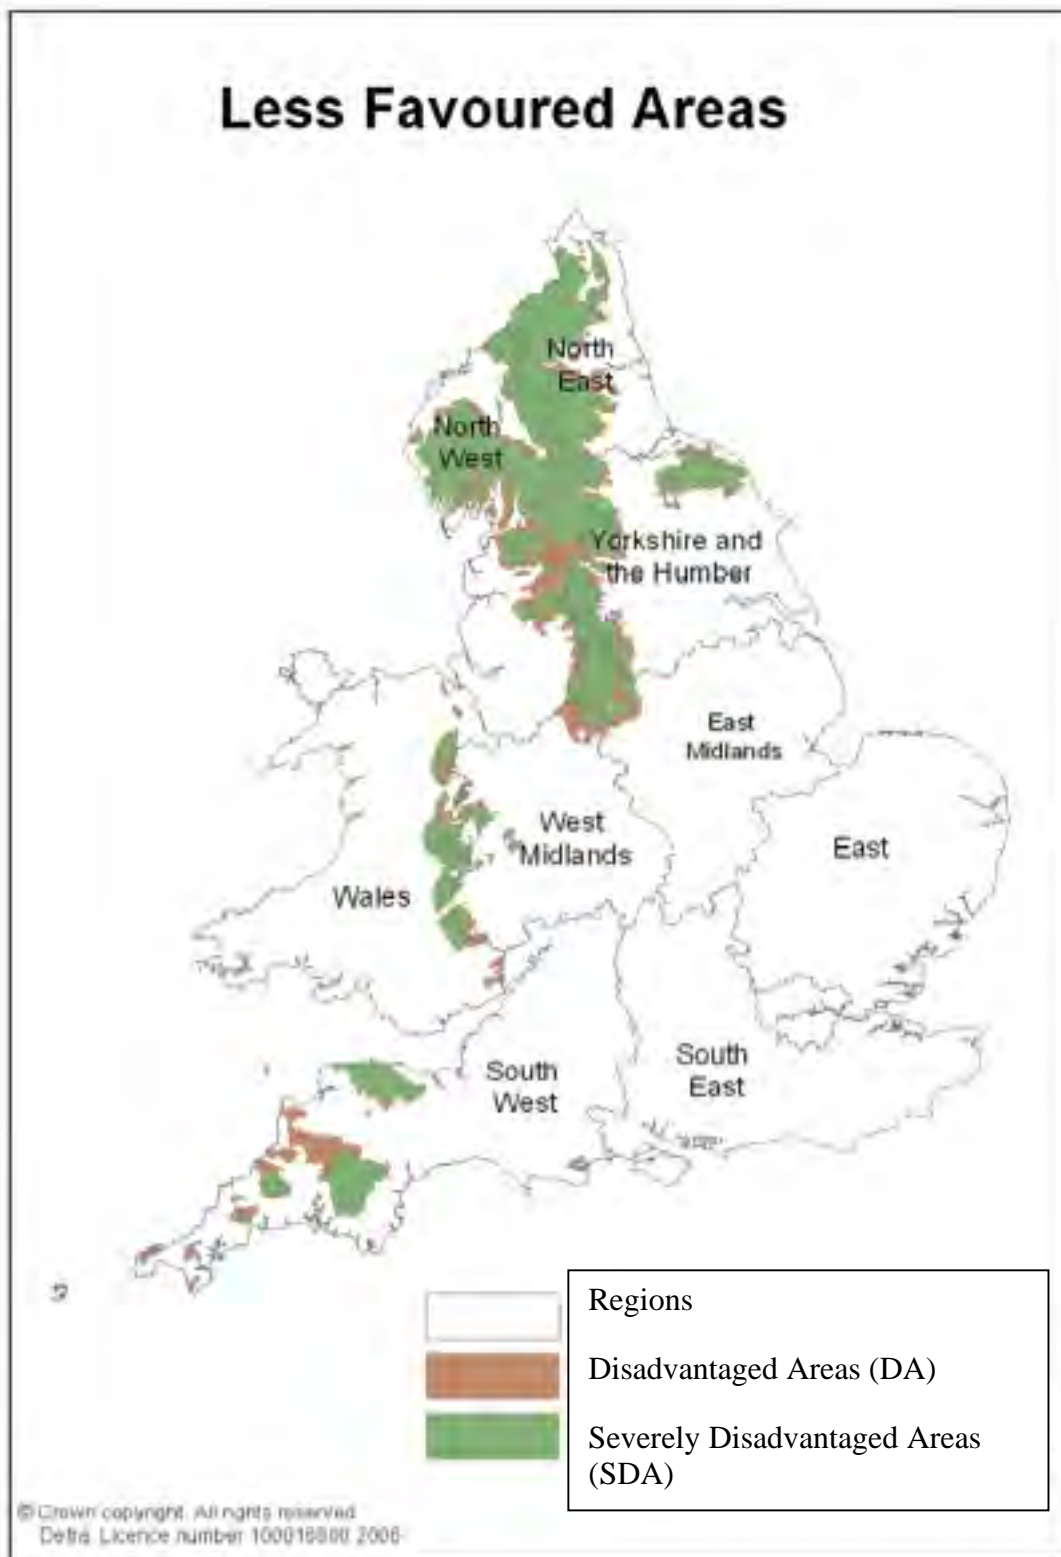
Less Favoured Areas

North East

North West

Yorkshire and the Humber

East Midlands

West Midlands

East

Wales

South West

South East

Regions

Disadvantaged Areas (DA)

Severely Disadvantaged Areas (SDA)

© Crown copyright. All rights reserved.
Defra Licence number 100018880 2006